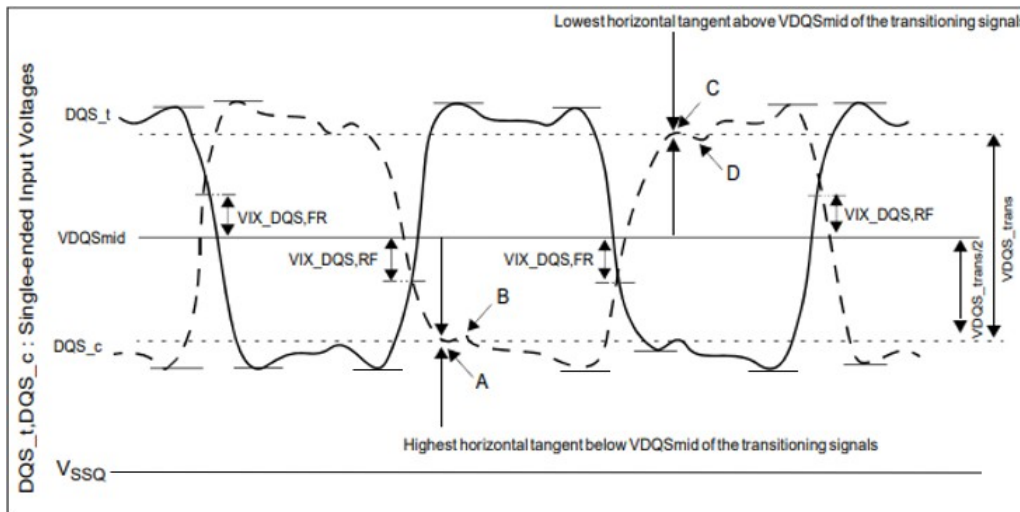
Lowest horizontal tangent above VDQSmid of the transitioning signals

DQS_t,DQS_c : Single-ended Input Voltages

DQS_t

C

D

VIX_DQS,FR

VIX_DQS,RF

VDQSmid

VIX_DQS,RF

VIX_DQS,FR

VDQS_trans

VDQS_trans/2

B

DQS_c

A

Highest horizontal tangent below VDQSmid of the transitioning signals

$V_{SSQ}$